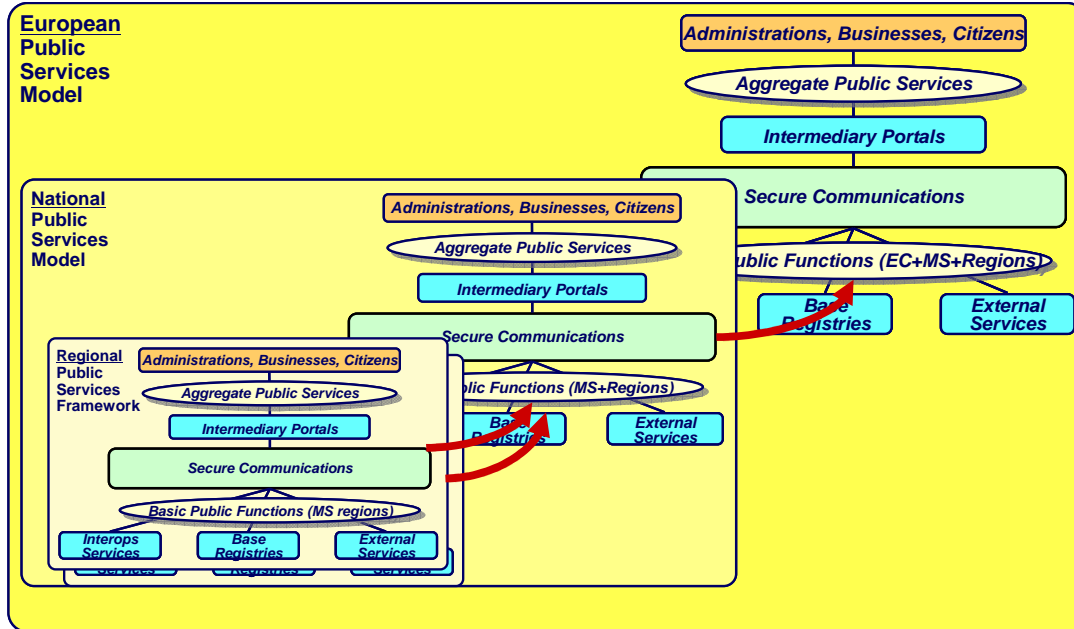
European Public Services Model

Administrations, Businesses, Citizens

Aggregate Public Services

Intermediary Portals

Secure Communications

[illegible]ublic Functions (EC+MS+Regions)

Base Registries

External Services

National Public Services Model

Administrations, Businesses, Citizens

Aggregate Public Services

Intermediary Portals

Secure Communications

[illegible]blic Functions (MS+Regions)

Base Registries

External Services

Regional Public Services Framework

Administrations, Businesses, Citizens

Aggregate Public Services

Intermediary Portals

Secure Communications

Basic Public Functions (MS regions)

Interops Services

Base Registries

External Services

Services

Registries

Services